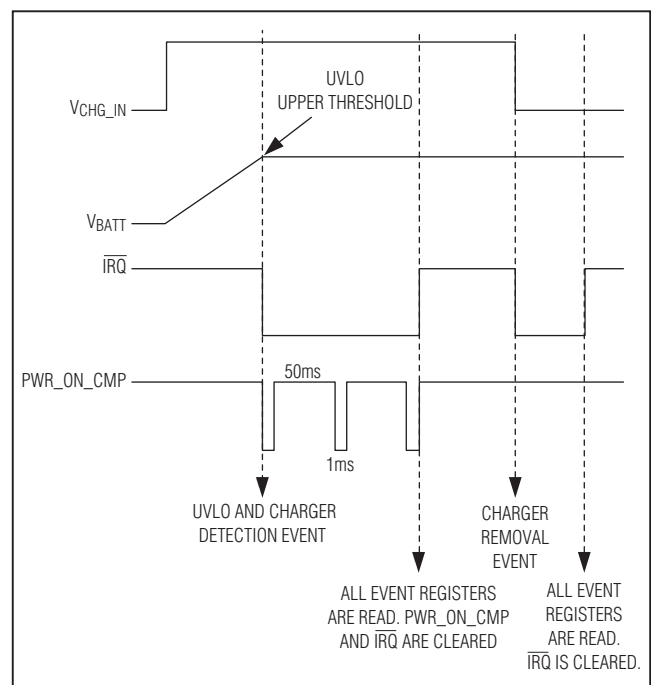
$V_{CHG\_IN}$

UVLO UPPER THRESHOLD

$V_{BATT}$

$\overline{IRQ}$

PWR_ON_CMP

50ms

1ms

UVLO AND CHARGER DETECTION EVENT

CHARGER REMOVAL EVENT

ALL EVENT REGISTERS ARE READ. PWR_ON_CMP AND $\overline{IRQ}$ ARE CLEARED

ALL EVENT REGISTERS ARE READ. $\overline{IRQ}$ IS CLEARED.